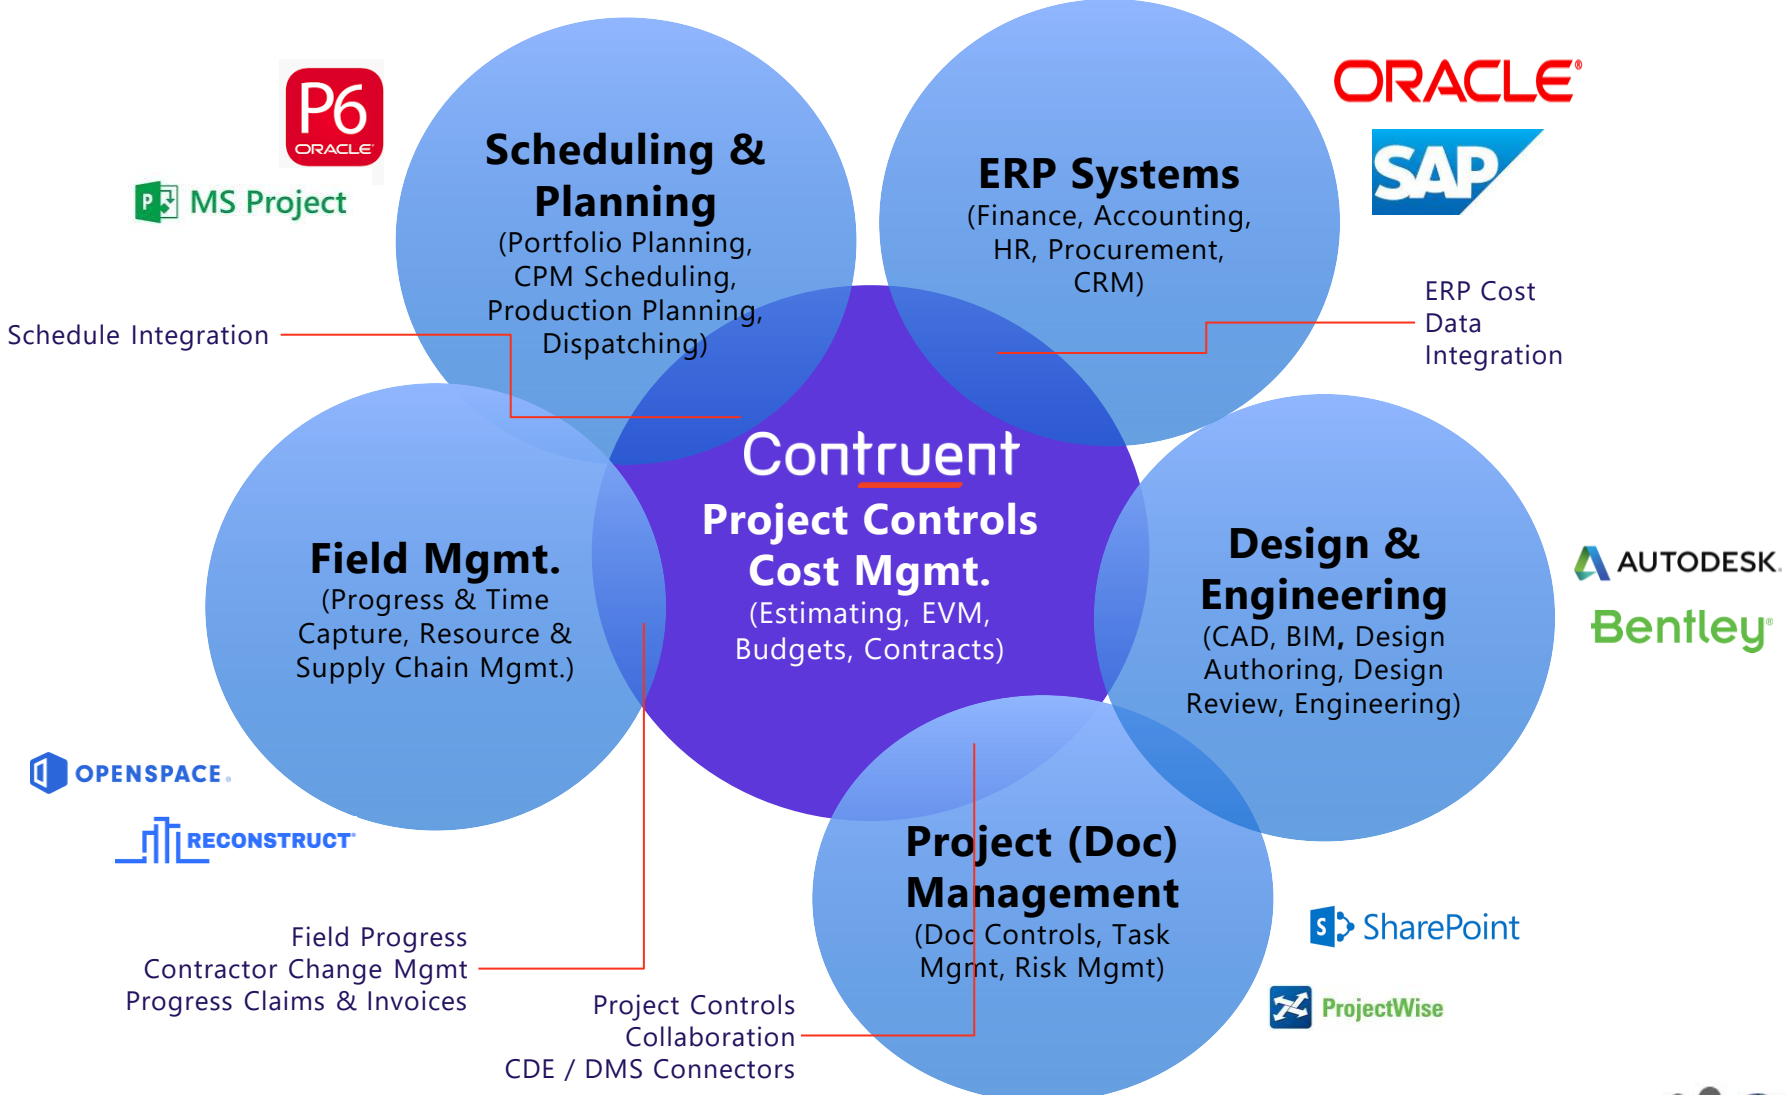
P6
ORACLE

MS Project

Scheduling & Planning
(Portfolio Planning, CPM Scheduling, Production Planning, Dispatching)

ERP Systems
(Finance, Accounting, HR, Procurement, CRM)

ORACLE

SAP

Schedule Integration

ERP Cost Data Integration

Contruent
Project Controls Cost Mgmt.
(Estimating, EVM, Budgets, Contracts)

Field Mgmt.
(Progress & Time Capture, Resource & Supply Chain Mgmt.)

Design & Engineering
(CAD, BIM, Design Authoring, Design Review, Engineering)

AUTODESK

Bentley

OPENSPACE

RECONSTRUCT

Project (Doc) Management
(Doc Controls, Task Mgmt, Risk Mgmt)

SharePoint

ProjectWise

Field Progress
Contractor Change Mgmt
Progress Claims & Invoices

Project Controls
Collaboration
CDE / DMS Connectors